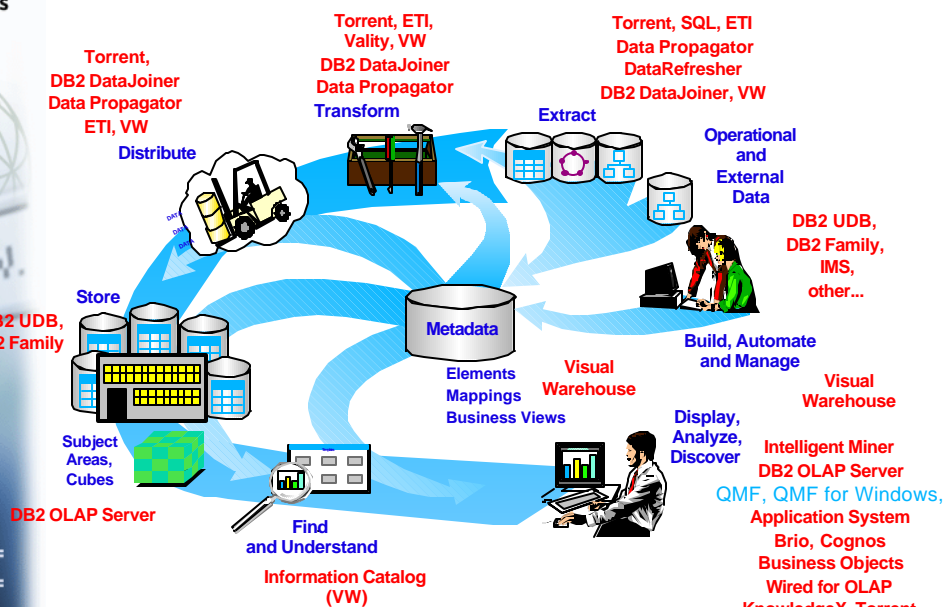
s

Torrent, ETI, Vality, VW
DB2 DataJoiner
Data Propagator

Torrent, SQL, ETI
Data Propagator
DataRefresher
DB2 DataJoiner, VW

Torrent,
DB2 DataJoiner
Data Propagator
ETI, VW

Transform

Extract

Distribute

Operational and External Data

DB2 UDB,
DB2 Family,
IMS,
other...

Store

2 UDB,
2 Family

Metadata

Build, Automate and Manage

Elements
Mappings
Business Views

Visual Warehouse

Visual Warehouse

Subject Areas, Cubes

Display, Analyze, Discover

Intelligent Miner
DB2 OLAP Server
QMF, QMF for Windows,
Application System
Brio, Cognos
Business Objects
Wired for OLAP
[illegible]

DB2 OLAP Server

Find and Understand

Information Catalog
(VW)